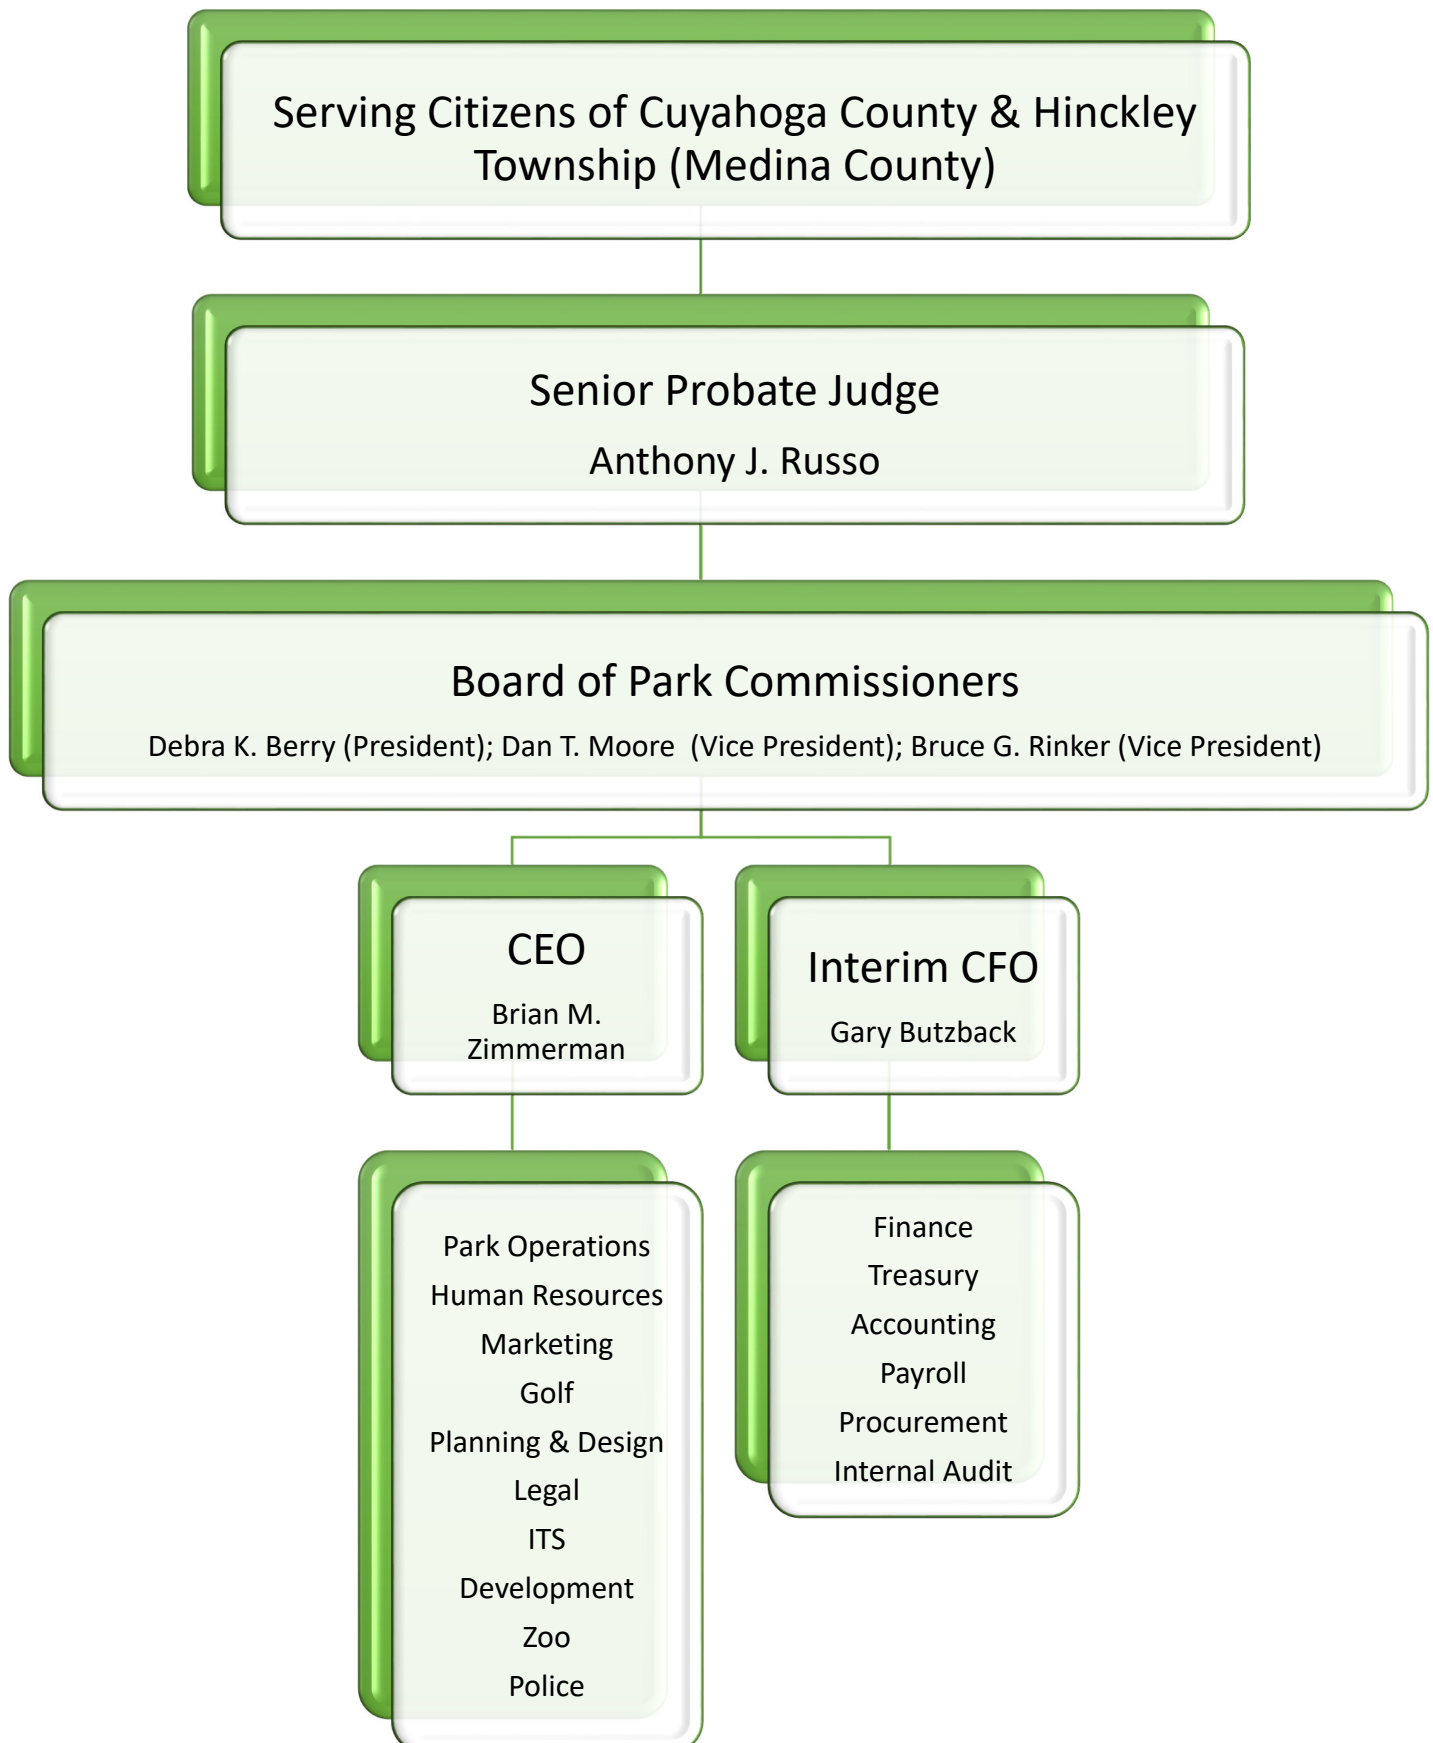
Serving Citizens of Cuyahoga County & Hinckley Township (Medina County)

Senior Probate Judge

Anthony J. Russo

Board of Park Commissioners

Debra K. Berry (President); Dan T. Moore (Vice President); Bruce G. Rinker (Vice President)

CEO

Brian M. Zimmerman

Park Operations
Human Resources
Marketing
Golf
Planning & Design
Legal
ITS
Development
Zoo
Police

Interim CFO

Gary Butzback

Finance
Treasury
Accounting
Payroll
Procurement
Internal Audit